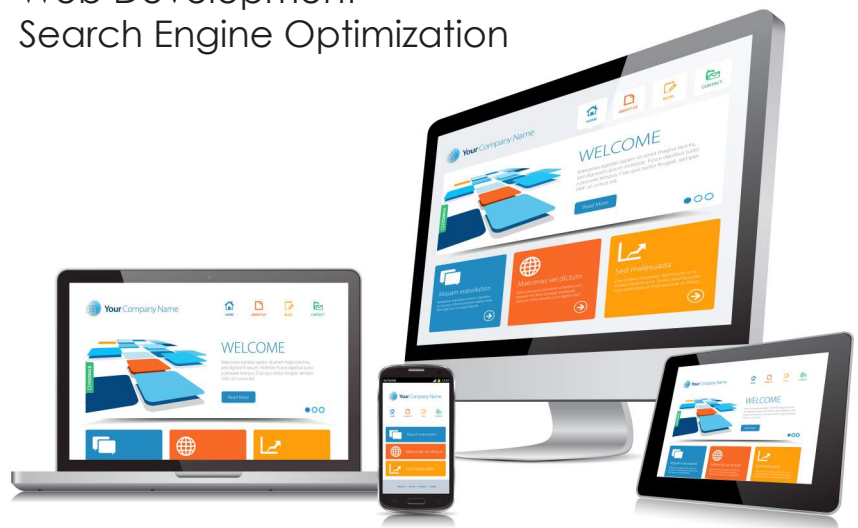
Web Development
Search Engine Optimization

Your Company Name
HOME ABOUT US BLOG CONTACT
WELCOME
Read More
Aliquam estvolutum
Maecenas vel dictum
Sed malesuada

Your Company Name
HOME ABOUT US BLOG CONTACT
WELCOME
Read More

Your Company Name

Your Company Name
WELCOME